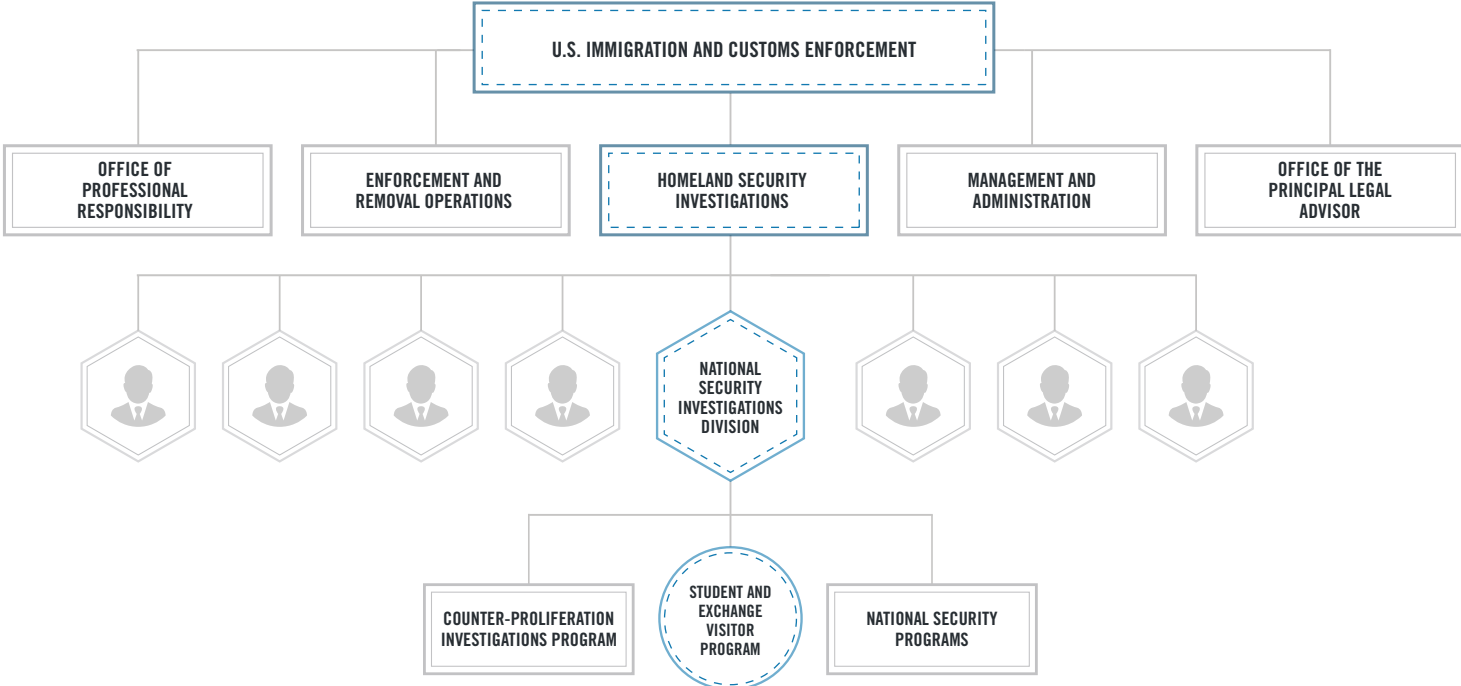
U.S. IMMIGRATION AND CUSTOMS ENFORCEMENT

OFFICE OF PROFESSIONAL RESPONSIBILITY

ENFORCEMENT AND REMOVAL OPERATIONS

HOMELAND SECURITY INVESTIGATIONS

MANAGEMENT AND ADMINISTRATION

OFFICE OF THE PRINCIPAL LEGAL ADVISOR

NATIONAL SECURITY INVESTIGATIONS DIVISION

COUNTER-PROLIFERATION INVESTIGATIONS PROGRAM

STUDENT AND EXCHANGE VISITOR PROGRAM

NATIONAL SECURITY PROGRAMS